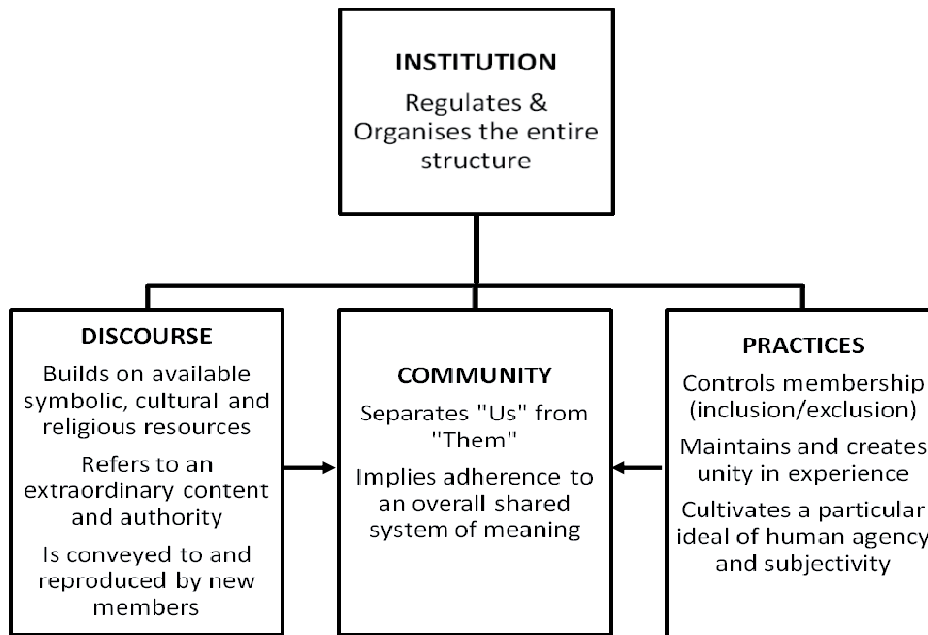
INSTITUTION

Regulates & Organises the entire structure

DISCOURSE

Builds on available symbolic, cultural and religious resources

Refers to an extraordinary content and authority

Is conveyed to and reproduced by new members

COMMUNITY

Separates "Us" from "Them"

Implies adherence to an overall shared system of meaning

PRACTICES

Controls membership (inclusion/exclusion)

Maintains and creates unity in experience

Cultivates a particular ideal of human agency and subjectivity